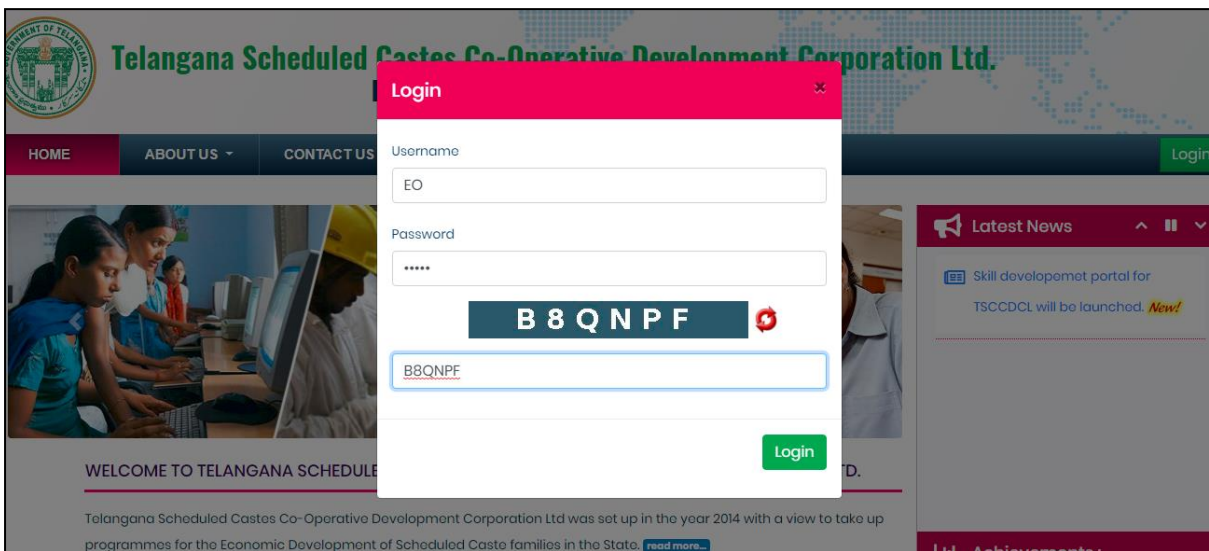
Telangana Scheduled Castes Co-Operative Development Corporation Ltd.

HOME
ABOUT US
CONTACT US
Login

Login
×
Username
EO
Password
•••••
B8QNPF
B8QNPF
Login

Latest News
Skill developemet portal for TSCCDCL will be launched. New!

WELCOME TO TELANGANA SCHEDULE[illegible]TD.

Telangana Scheduled Castes Co-Operative Development Corporation Ltd was set up in the year 2014 with a view to take up programmes for the Economic Development of Scheduled Caste families in the State. read more...

Achievements